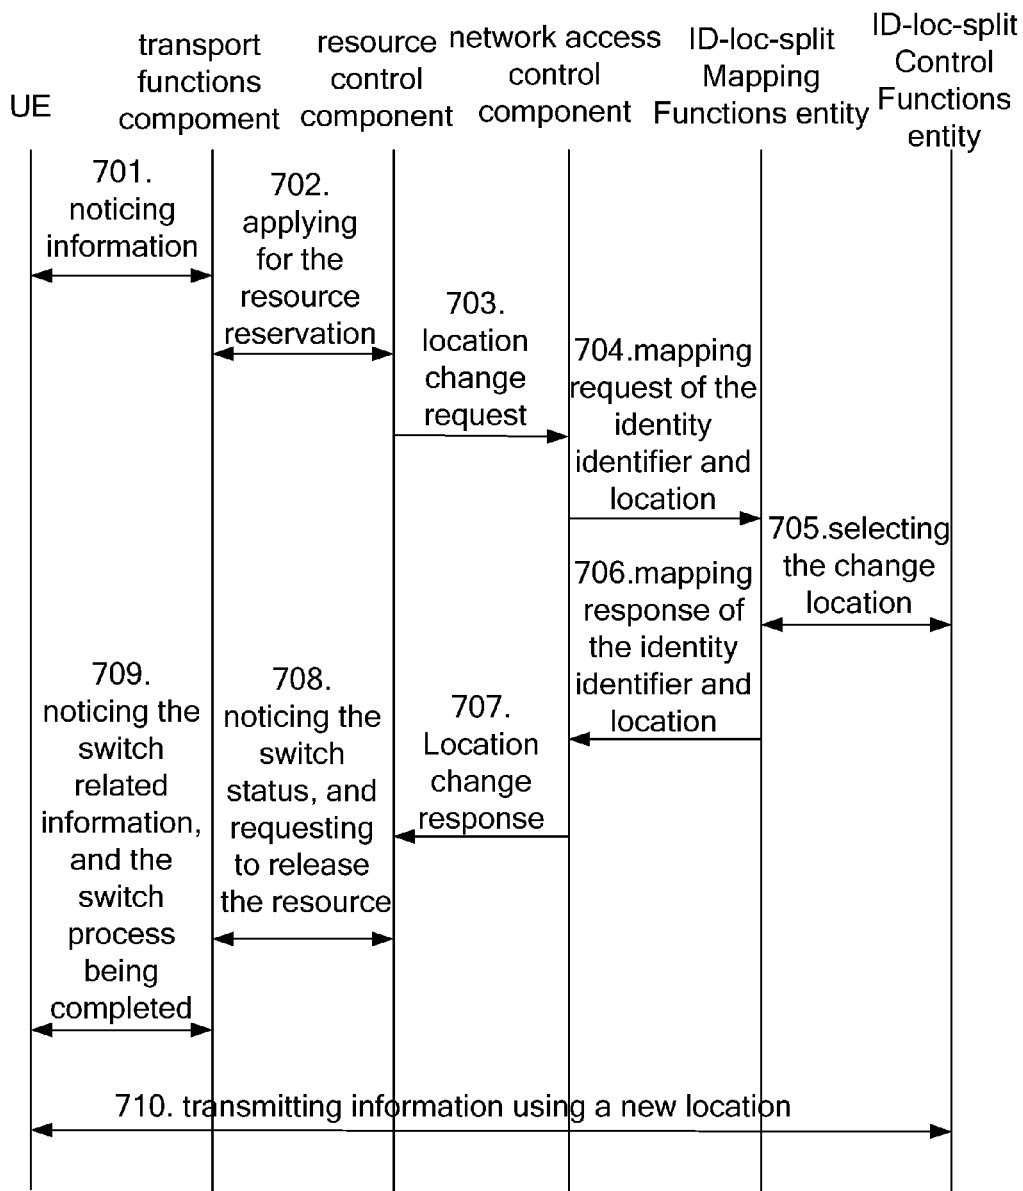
UE

transport functions compoment

resource control component

network access control component

ID-loc-split Mapping Functions entity

ID-loc-split Control Functions entity

701. noticing information

702. applying for the resource reservation

703. location change request

704.mapping request of the identity identifier and location

705.selecting the change location

706.mapping response of the identity identifier and location

707. Location change response

708. noticing the switch status, and requesting to release the resource

709. noticing the switch related information, and the switch process being completed

710. transmitting information using a new location